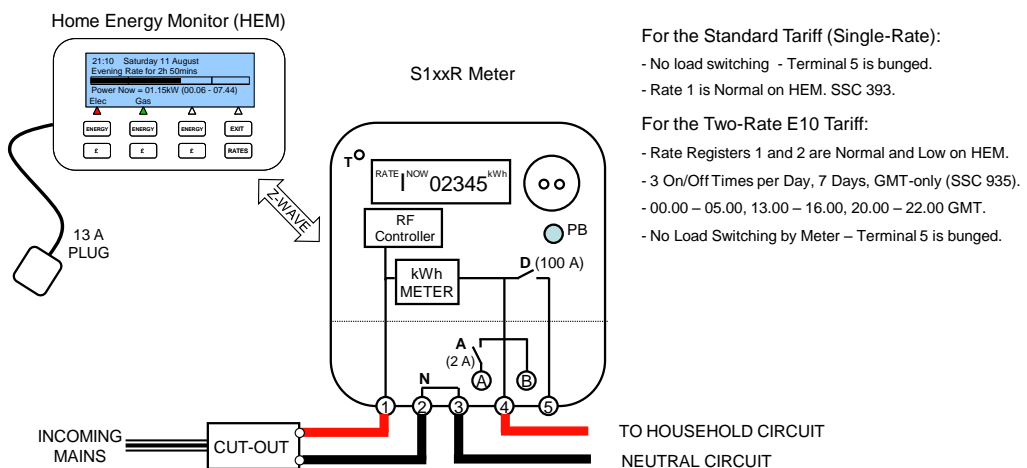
Home Energy Monitor (HEM)

21:10 Saturday 11 August
Evening Rate for 2h 50mins
Power Now = 01.15kW (00.06 - 07.44)
Elec Gas

ENERGY ENERGY ENERGY EXIT
£ £ £ RATES

13 A PLUG

Z-WAVE

S1xxR Meter

T

RATE I NOW 02345 kWh

RF Controller

PB

kWh METER

D (100 A)

A (2 A)

A B

N

1 2 3 4 5

INCOMING MAINS

CUT-OUT

TO HOUSEHOLD CIRCUIT

NEUTRAL CIRCUIT

For the Standard Tariff (Single-Rate):
- No load switching - Terminal 5 is bunged.
- Rate 1 is Normal on HEM. SSC 393.

For the Two-Rate E10 Tariff:
- Rate Registers 1 and 2 are Normal and Low on HEM.
- 3 On/Off Times per Day, 7 Days, GMT-only (SSC 935).
- 00.00 – 05.00, 13.00 – 16.00, 20.00 – 22.00 GMT.
- No Load Switching by Meter – Terminal 5 is bunged.